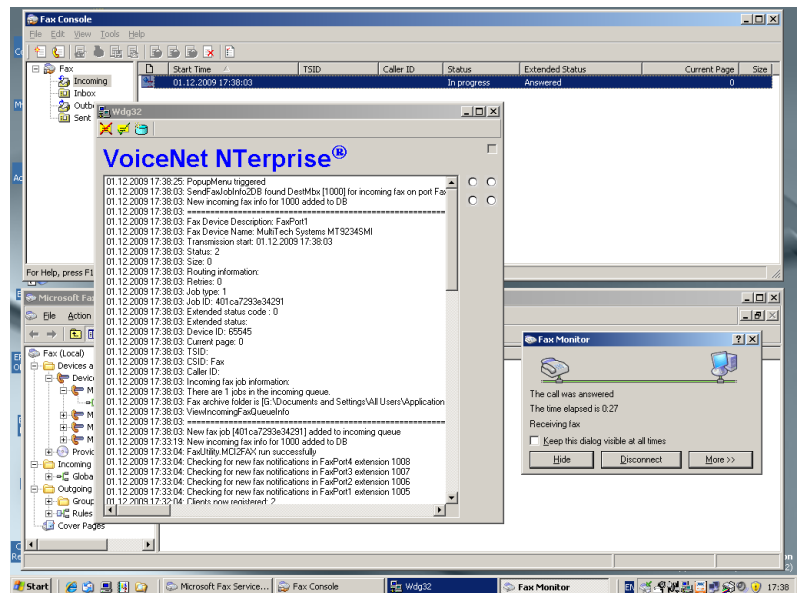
Fax Console

File Edit View Tools Help

Fax
Incoming
Inbox
Outbo
Sent

| | Start Time | TSID | Caller ID | Status | Extended Status | Current Page | Size |
|---|---|---|---|---|---|---|---|
| | 01.12.2009 17:38:03 | | | In progress | Answered | 0 | |

For Help, press F1

Wdg32

VoiceNet NTerprise®

01.12.2009 17:38:25: PopupMenu triggered
01.12.2009 17:38:03: SendFaxJobInfo2DB found DestMbx [1000] for incoming fax on port Fax
01.12.2009 17:38:03: New incoming fax info for 1000 added to DB
01.12.2009 17:38:03: ============================================
01.12.2009 17:38:03: Fax Device Description: FaxPort1
01.12.2009 17:38:03: Fax Device Name: MultiTech Systems MT9234SMI
01.12.2009 17:38:03: Transmission start: 01.12.2009 17:38:03
01.12.2009 17:38:03: Status: 2
01.12.2009 17:38:03: Size: 0
01.12.2009 17:38:03: Routing information:
01.12.2009 17:38:03: Retries: 0
01.12.2009 17:38:03: Job type: 1
01.12.2009 17:38:03: Job ID: 401ca7293e34291
01.12.2009 17:38:03: Extended status code : 0
01.12.2009 17:38:03: Extended status:
01.12.2009 17:38:03: Device ID: 65545
01.12.2009 17:38:03: Current page: 0
01.12.2009 17:38:03: TSID:
01.12.2009 17:38:03: CSID: Fax
01.12.2009 17:38:03: Caller ID:
01.12.2009 17:38:03: Incoming fax job information:
01.12.2009 17:38:03: There are 1 jobs in the incoming queue.
01.12.2009 17:38:03: Fax archive folder is [G:\Documents and Settings\All Users\Application
01.12.2009 17:38:03: ViewIncomingFaxQueueInfo
01.12.2009 17:38:03: ============================================
01.12.2009 17:38:03: New fax job [401ca7293e34291] added to incoming queue
01.12.2009 17:33:19: New incoming fax info for 1000 added to DB
01.12.2009 17:33:04: FaxUtility.MCI2FAX run successfully
01.12.2009 17:33:04: Checking for new fax notifications in FaxPort4 extension 1008
01.12.2009 17:33:04: Checking for new fax notifications in FaxPort3 extension 1007
01.12.2009 17:33:04: Checking for new fax notifications in FaxPort2 extension 1006
01.12.2009 17:33:04: Checking for new fax notifications in FaxPort1 extension 1005
01.12.2009 17:33:04: Clients now registered: 2

Microsoft Fax
File Action
Fax (Local)
Devices a
Device
M
M
M
M
Provid
Incoming
Globa
Outgoing
Group
Rules
Cover Pages

Fax Monitor
The call was answered
The time elapsed is 0:27
Receiving fax
Keep this dialog visible at all times
Hide
Disconnect
More >>

Start
Microsoft Fax Service...
Fax Console
Wdg32
Fax Monitor
EN
17:38